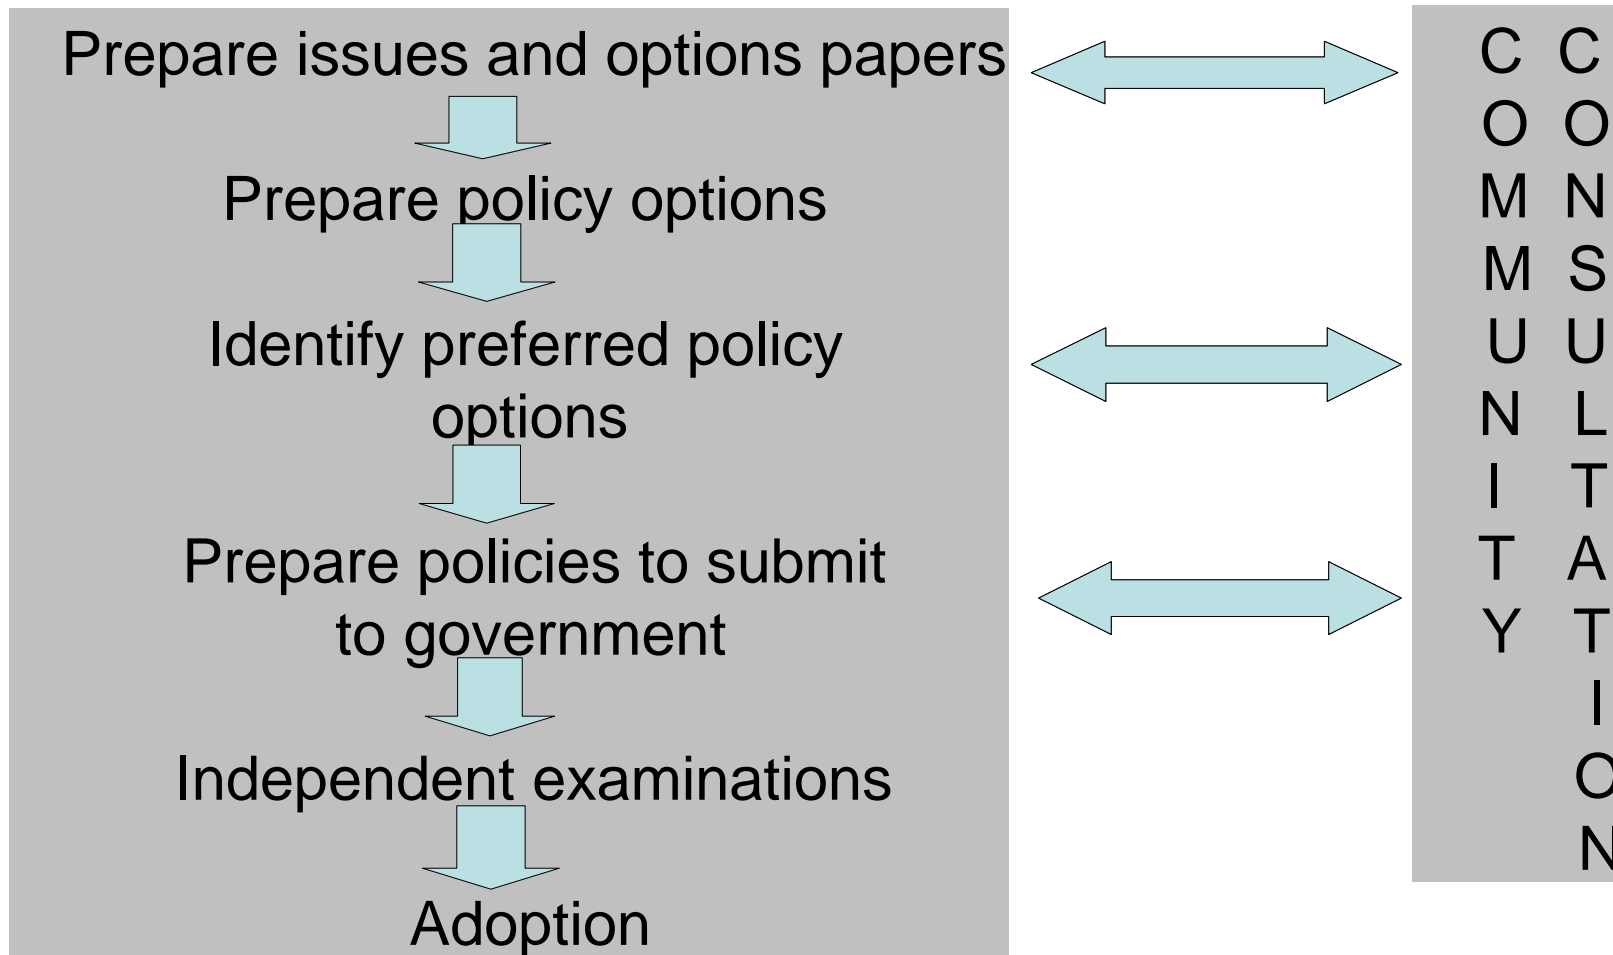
Prepare issues and options papers

Prepare policy options

Identify preferred policy options

Prepare policies to submit to government

Independent examinations

Adoption

C O M M U N I T Y

C O N S U L T A T I O N